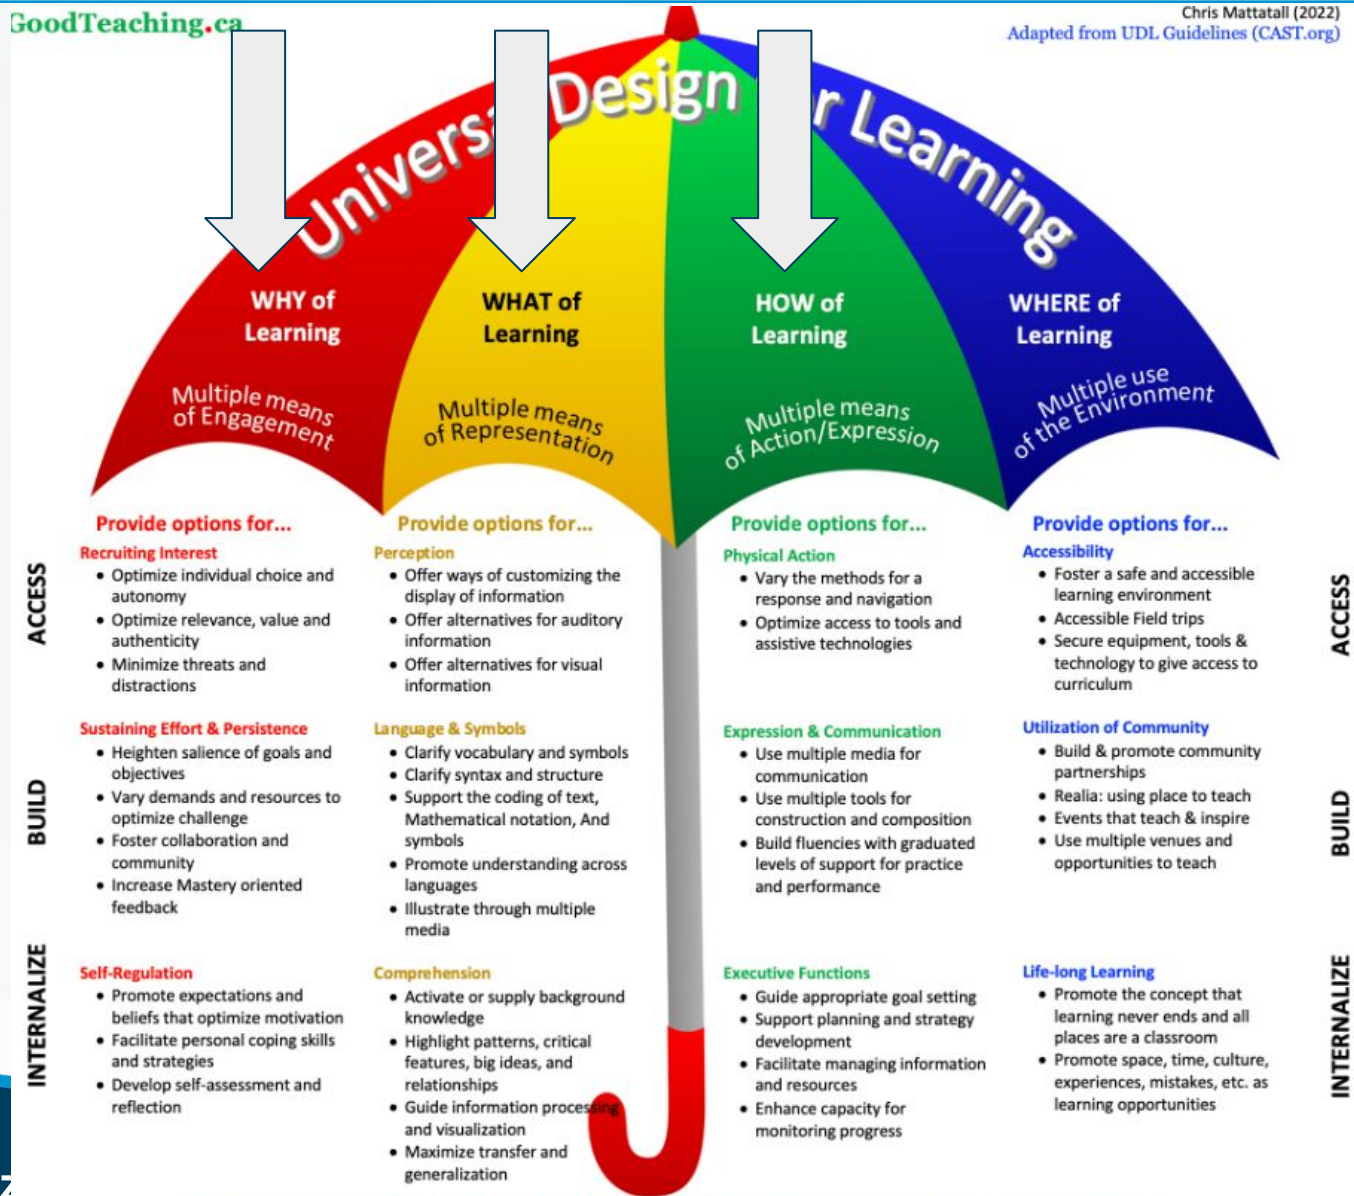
GoodTeaching.ca

Chris Mattatall (2022)
Adapted from UDL Guidelines (CAST.org)

Univers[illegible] Design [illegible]r Learning

WHY of Learning
Multiple means of Engagement

WHAT of Learning
Multiple means of Representation

HOW of Learning
Multiple means of Action/Expression

WHERE of Learning
Multiple use of the Environment

ACCESS

BUILD

INTERNALIZE

Provide options for...
Recruiting Interest
• Optimize individual choice and autonomy
• Optimize relevance, value and authenticity
• Minimize threats and distractions

Sustaining Effort & Persistence
• Heighten salience of goals and objectives
• Vary demands and resources to optimize challenge
• Foster collaboration and community
• Increase Mastery oriented feedback

Self-Regulation
• Promote expectations and beliefs that optimize motivation
• Facilitate personal coping skills and strategies
• Develop self-assessment and reflection

Provide options for...
Perception
• Offer ways of customizing the display of information
• Offer alternatives for auditory information
• Offer alternatives for visual information

Language & Symbols
• Clarify vocabulary and symbols
• Clarify syntax and structure
• Support the coding of text, Mathematical notation, And symbols
• Promote understanding across languages
• Illustrate through multiple media

Comprehension
• Activate or supply background knowledge
• Highlight patterns, critical features, big ideas, and relationships
• Guide information processing and visualization
• Maximize transfer and generalization

Provide options for...
Physical Action
• Vary the methods for a response and navigation
• Optimize access to tools and assistive technologies

Expression & Communication
• Use multiple media for communication
• Use multiple tools for construction and composition
• Build fluencies with graduated levels of support for practice and performance

Executive Functions
• Guide appropriate goal setting
• Support planning and strategy development
• Facilitate managing information and resources
• Enhance capacity for monitoring progress

Provide options for...
Accessibility
• Foster a safe and accessible learning environment
• Accessible Field trips
• Secure equipment, tools & technology to give access to curriculum

Utilization of Community
• Build & promote community partnerships
• Realia: using place to teach
• Events that teach & inspire
• Use multiple venues and opportunities to teach

Life-long Learning
• Promote the concept that learning never ends and all places are a classroom
• Promote space, time, culture, experiences, mistakes, etc. as learning opportunities

ACCESS

BUILD

INTERNALIZE